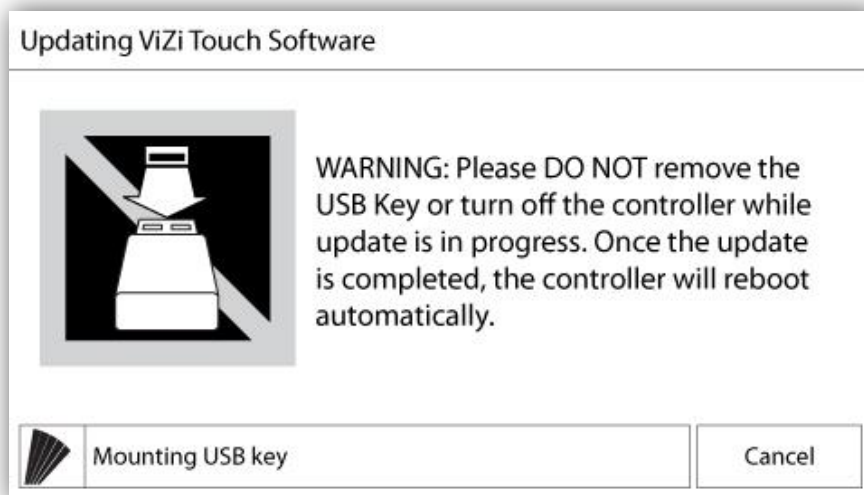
Updating ViZi Touch Software

WARNING: Please DO NOT remove the USB Key or turn off the controller while update is in progress. Once the update is completed, the controller will reboot automatically.

Mounting USB key

Cancel